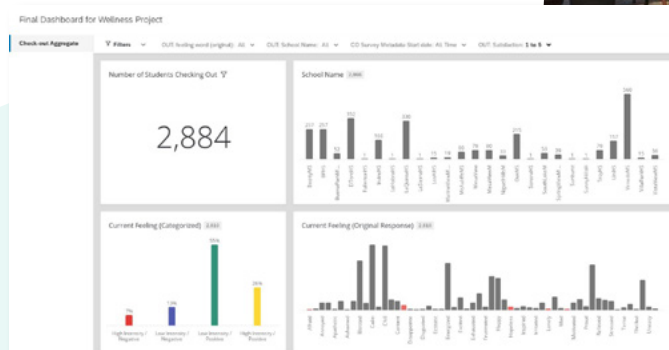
Final Dashboard for Wellness Project

Check-out Aggregate

Filters OUT: feeling word (original): All OUT: School Name: All CO Survey Metadata Start date: All Time OUT: Satisfaction: 1 to 5

Number of Students Checking Out

2,884

School Name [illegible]

Current Feeling (Categorized) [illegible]

High Intensity / Negative

Low Intensity / Negative

Low Intensity / Positive

High Intensity / Positive

Current Feeling (Original Response) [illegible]

Afraid Angry Anxious Bored Calm Chill Content Excited Focused Happy Hopeful Lonely Nervous Relaxed Sad Stressed Tired Worried